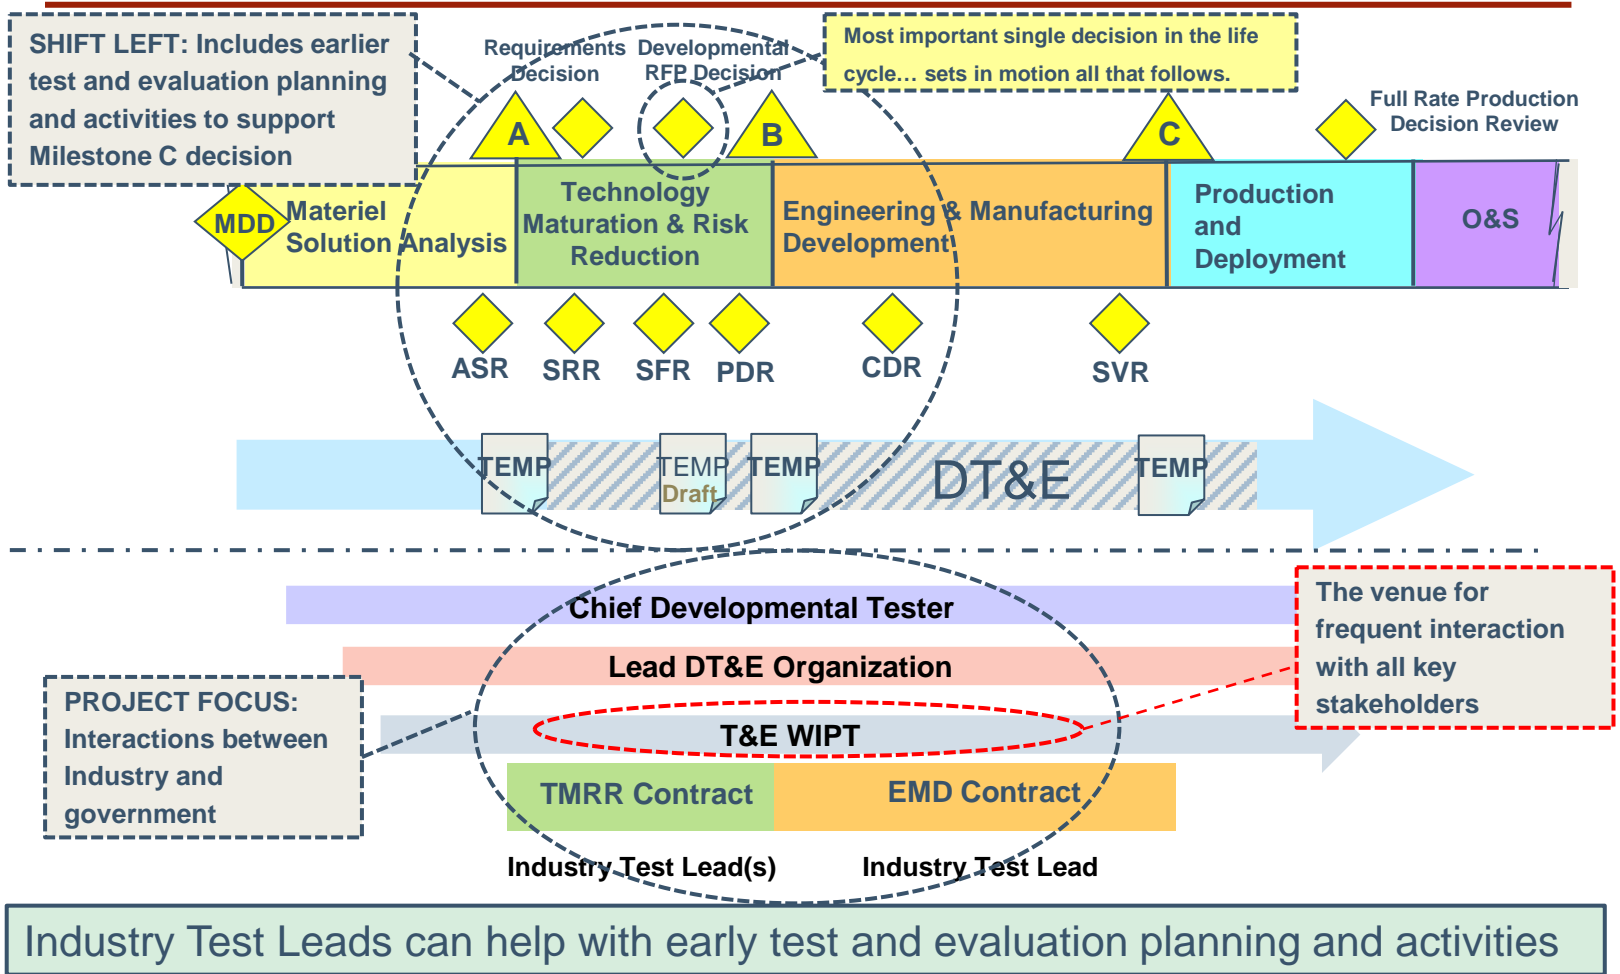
SHIFT LEFT: Includes earlier test and evaluation planning and activities to support Milestone C decision

Requirements Decision

Developmental RFP Decision

Most important single decision in the life cycle… sets in motion all that follows.

Full Rate Production Decision Review

A

B

C

MDD

Materiel Solution Analysis

Technology Maturation & Risk Reduction

Engineering & Manufacturing Development

Production and Deployment

O&S

ASR

SRR

SFR

PDR

CDR

SVR

TEMP

TEMP Draft

TEMP

DT&E

TEMP

Chief Developmental Tester

Lead DT&E Organization

T&E WIPT

The venue for frequent interaction with all key stakeholders

PROJECT FOCUS: Interactions between Industry and government

TMRR Contract

EMD Contract

Industry Test Lead(s)

Industry Test Lead

Industry Test Leads can help with early test and evaluation planning and activities